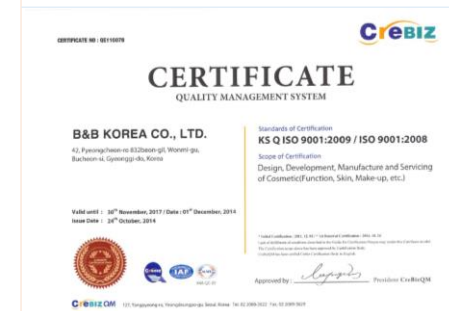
CERTIFICATE NO : QE110079

CreBIZ

CERTIFICATE
QUALITY MANAGEMENT SYSTEM

B&B KOREA CO., LTD.

42, Pyeongcheon-ro 832beon-gil, Wonmi-gu, Bucheon-si, Gyeonggi-do, Korea

Standards of Certification
KS Q ISO 9001:2009 / ISO 9001:2008

Scope of Certification
Design, Development, Manufacture and Servicing of Cosmetic(Function, Skin, Make-up, etc.)

Valid until : 30th November, 2017 / Date : 01st December, 2014
Issue Date : 24th October, 2014

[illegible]

IAF

Approved by : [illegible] President CreBizQM

CreBizQM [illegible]